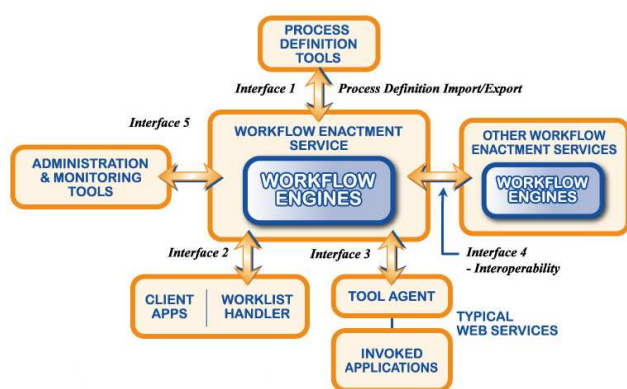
PROCESS DEFINITION TOOLS

Interface 1

Process Definition Import/Export

Interface 5

WORKFLOW ENACTMENT SERVICE

ADMINISTRATION & MONITORING TOOLS

WORKFLOW ENGINES

OTHER WORKFLOW ENACTMENT SERVICES

WORKFLOW ENGINES

Interface 2

Interface 3

Interface 4 - Interoperability

CLIENT APPS

WORKLIST HANDLER

TOOL AGENT

TYPICAL WEB SERVICES

INVOKED APPLICATIONS